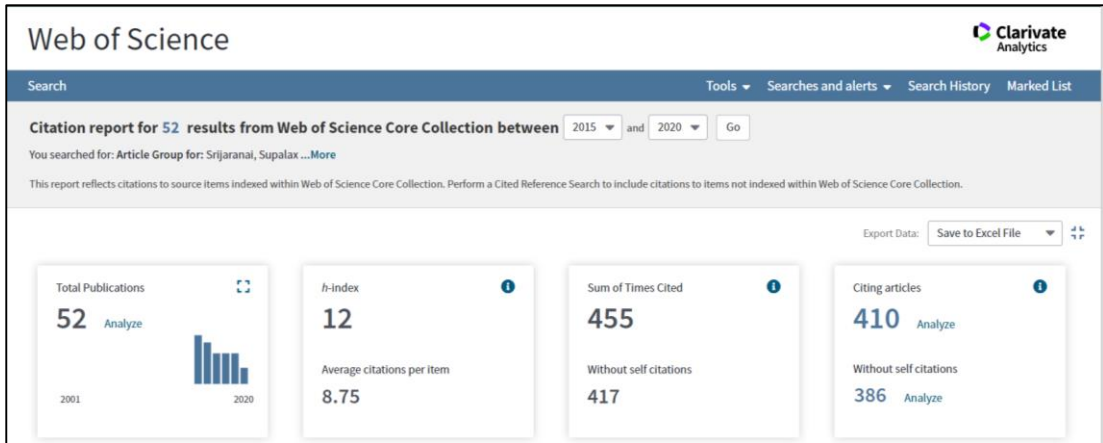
Web of Science

Clarivate Analytics

Search

Tools ▾ Searches and alerts ▾ Search History Marked List

Citation report for 52 results from Web of Science Core Collection between 2015 ▾ and 2020 ▾ Go

You searched for: Article Group for: Srijaranai, Supalax ...More

This report reflects citations to source items indexed within Web of Science Core Collection. Perform a Cited Reference Search to include citations to items not indexed within Web of Science Core Collection.

Export Data: Save to Excel File ▾

Total Publications
52 Analyze
2001 2020

h-index
12
Average citations per item
8.75

Sum of Times Cited
455
Without self citations
417

Citing articles
410 Analyze
Without self citations
386 Analyze